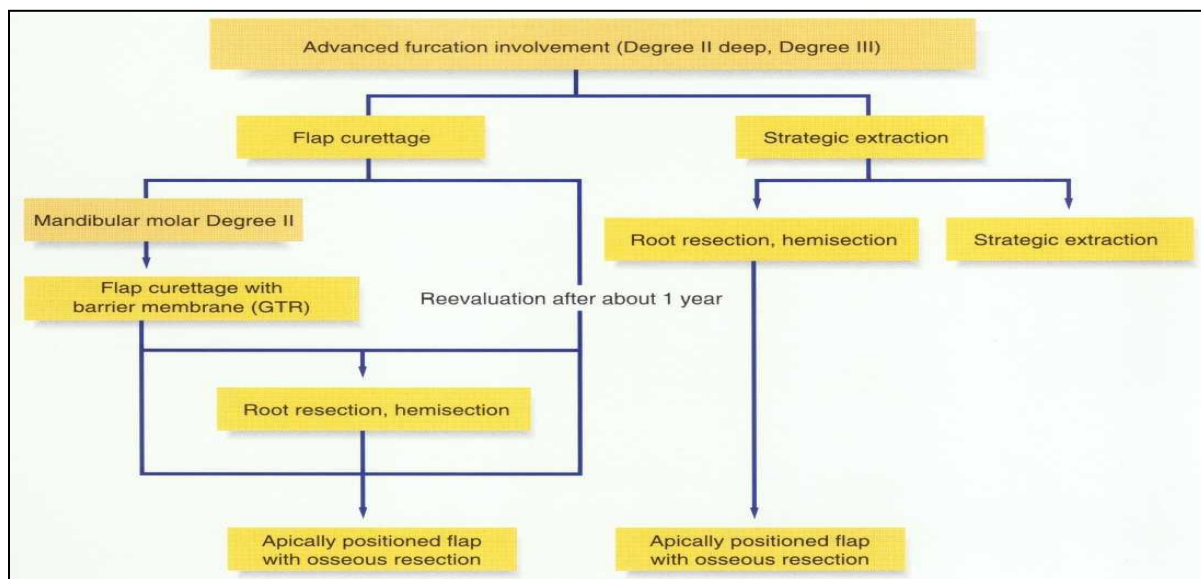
Advanced furcation involvement (Degree II deep, Degree III)

Flap curettage

Strategic extraction

Mandibular molar Degree II

Flap curettage with barrier membrane (GTR)

Reevaluation after about 1 year

Root resection, hemisection

Apically positioned flap with osseous resection

Root resection, hemisection

Strategic extraction

Apically positioned flap with osseous resection